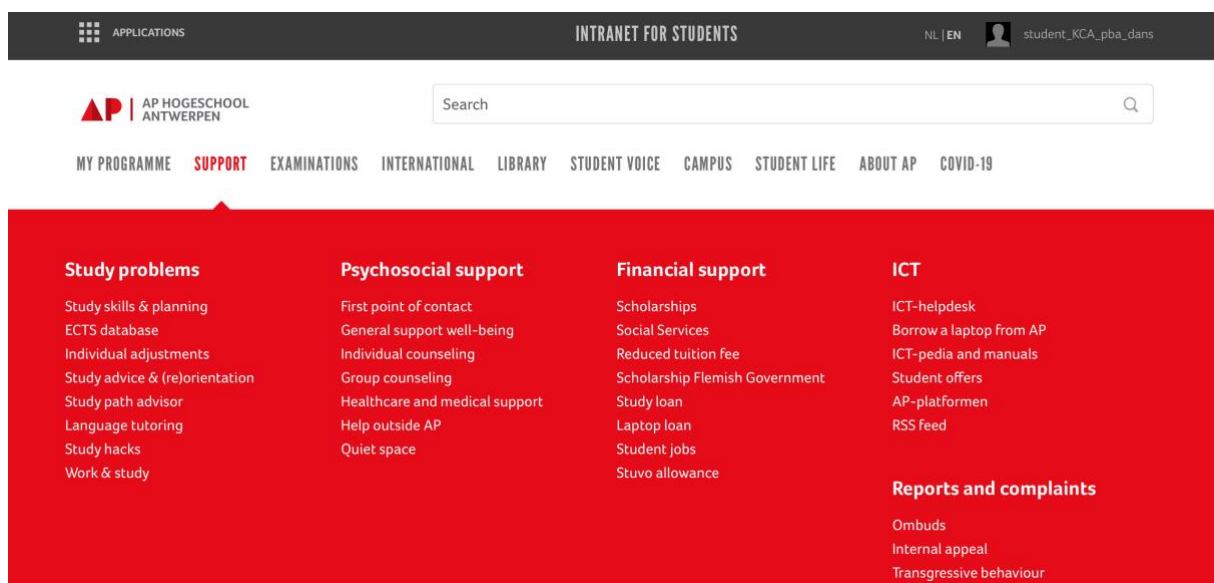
APPLICATIONS

INTRANET FOR STUDENTS

NL | EN

student_KCA_pba_dans

AP | AP HOGESCHOOL ANTWERPEN

Search

MY PROGRAMME SUPPORT EXAMINATIONS INTERNATIONAL LIBRARY STUDENT VOICE CAMPUS STUDENT LIFE ABOUT AP COVID-19

Study problems

Study skills & planning
ECTS database
Individual adjustments
Study advice & (re)orientation
Study path advisor
Language tutoring
Study hacks
Work & study

Psychosocial support

First point of contact
General support well-being
Individual counseling
Group counseling
Healthcare and medical support
Help outside AP
Quiet space

Financial support

Scholarships
Social Services
Reduced tuition fee
Scholarship Flemish Government
Study loan
Laptop loan
Student jobs
Stuvo allowance

ICT

ICT-helpdesk
Borrow a laptop from AP
ICT-pedia and manuals
Student offers
AP-platformen
RSS feed

Reports and complaints

Ombuds
Internal appeal
Transgressive behaviour